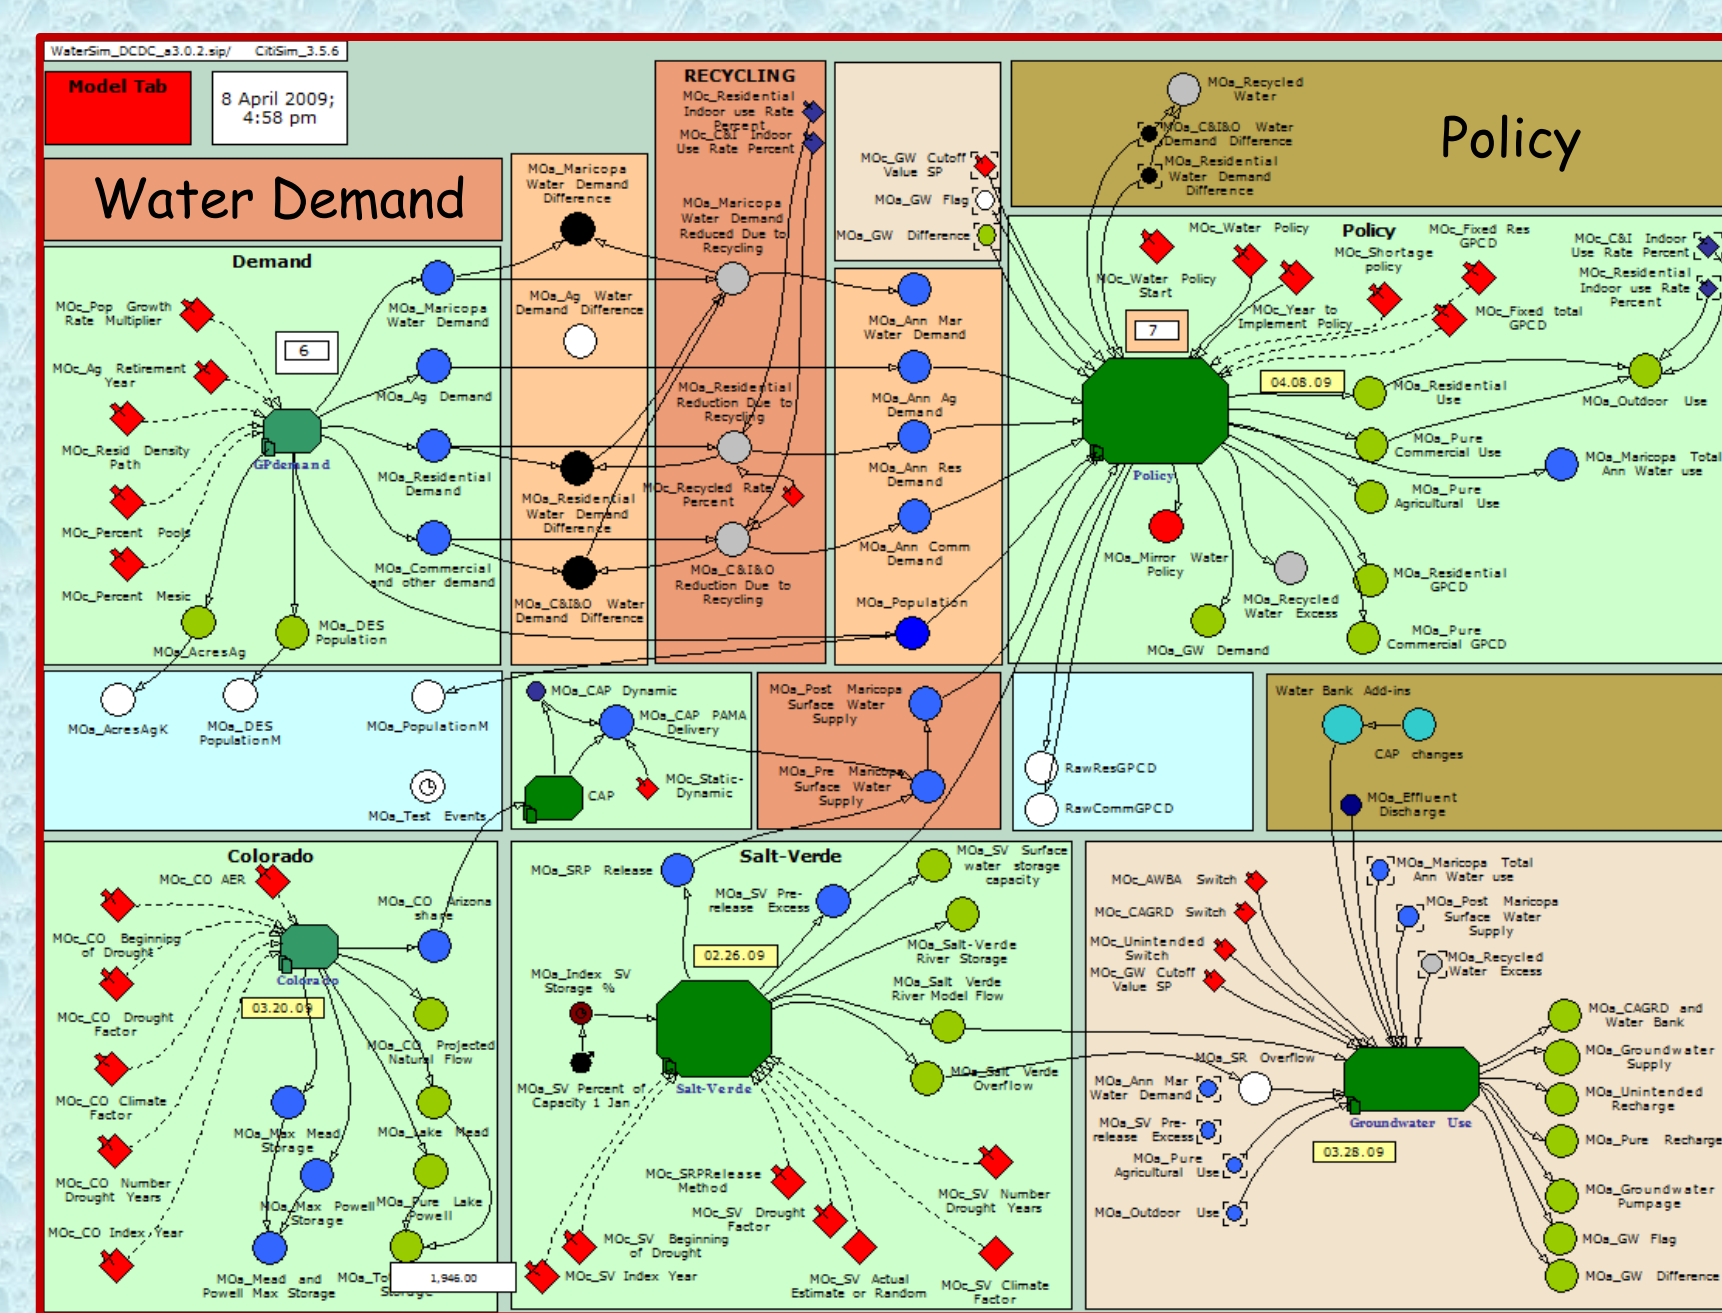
WaterSim_DCDC_a3.0.2.sip/ CitiSim_3.5.6

Model Tab

8 April 2009; 4:58 pm

Water Demand

Demand

MOc_Pop Growth Rate Multiplier

MOc_Ag Retirement Year

MOc_Resid Density Path

MOc_Percent Pools

MOc_Percent Mesic

6

GPdemand

MOs_Maricopa Water Demand

MOs_Ag Demand

MOs_Residential Demand

MOs_Commercial and other demand

MOs_AcresAg

MOs_DES Population

MOs_Maricopa Water Demand Difference

MOs_Ag Water Demand Difference

MOs_Residential Water Demand Difference

MOs_C&I&O Water Demand Difference

RECYCLING

MOc_Residential Indoor use Rate Percent

MOc_C&I Indoor Use Rate Percent

MOs_Maricopa Water Demand Reduced Due to Recycling

MOs_Residential Reduction Due to Recycling

MOc_Recycled Rate Percent

MOs_C&I&O Reduction Due to Recycling

MOc_GW Cutoff Value SP

MOs_GW Flag

MOs_GW Difference

MOs_Ann Mar Water Demand

MOs_Ann Ag Demand

MOs_Ann Res Demand

MOs_Ann Comm Demand

MOs_Population

MOs_Recycled Water

MOs_C&I&O Water Demand Difference

MOs_Residential Water Demand Difference

Policy

Policy

MOc_Water Policy

MOc_Shortage policy

MOc_Fixed Res GPCD

MOc_C&I Indoor Use Rate Percent

MOc_Residential Indoor use Rate Percent

MOc_Water Policy Start

MOc_Year to Implement Policy

MOc_Fixed total GPCD

7

04.08.09

MOs_Residential Use

MOs_Outdoor Use

MOs_Pure Commercial Use

MOs_Maricopa Total Ann Water use

MOs_Pure Agricultural Use

Policy

MOs_Mirror Water Policy

MOs_Recycled Water Excess

MOs_Residential GPCD

MOs_GW Demand

MOs_Pure Commercial GPCD

MOs_AcresAgK

MOs_DES PopulationM

MOs_PopulationM

MOs_Test Events

MOs_CAP Dynamic

MOs_CAP PAMA Delivery

CAP

MOc_Static-Dynamic

MOs_Post Maricopa Surface Water Supply

MOs_Pre Maricopa Surface Water Supply

RawResGPCD

RawCommGPCD

Water Bank Add-ins

CAP changes

MOs_Effluent Discharge

Colorado

MOc_CO AER

MOc_CO Beginning of Drought

Colorado

03.20.09

MOc_CO Drought Factor

MOc_CO Climate Factor

MOc_CO Number Drought Years

MOc_CO Index Year

MOs_CO Arizona share

MOs_CO Projected Natural Flow

MOs_Max Mead Storage

MOs_Lake Mead

MOs_Max Powell Storage

MOs_Pure Lake Powell

MOs_Mead and Powell Max Storage

MOs_To Storage

1,946.00

Salt-Verde

MOs_SRP Release

MOs_SV Pre-release Excess

MOs_SV Surface water storage capacity

MOs_Salt-Verde River Storage

MOs_Salt Verde River Model Flow

02.26.09

MOs_Index SV Storage %

MOs_SV Percent of Capacity 1 Jan

Salt-Verde

MOs_Salt Verde Overflow

MOc_SRPRelease Method

MOc_SV Drought Factor

MOc_SV Beginning of Drought

MOc_SV Index Year

MOc_SV Actual Estimate or Random

MOc_SV Number Drought Years

MOc_SV Climate Factor

MOc_AWBA Switch

MOc_CAGRD Switch

MOc_Unintended Switch

MOc_GW Cutoff Value SP

MOs_Maricopa Total Ann Water use

MOs_Post Maricopa Surface Water Supply

MOs_Recycled Water Excess

MOs_SR Overflow

MOs_Ann Mar Water Demand

MOs_SV Pre-release Excess

MOs_Pure Agricultural Use

MOs_Outdoor Use

Groundwater Use

03.28.09

MOs_CAGRD and Water Bank

MOs_Groundwater Supply

MOs_Unintended Recharge

MOs_Pure Recharge

MOs_Groundwater Pumpage

MOs_GW Flag

MOs_GW Difference